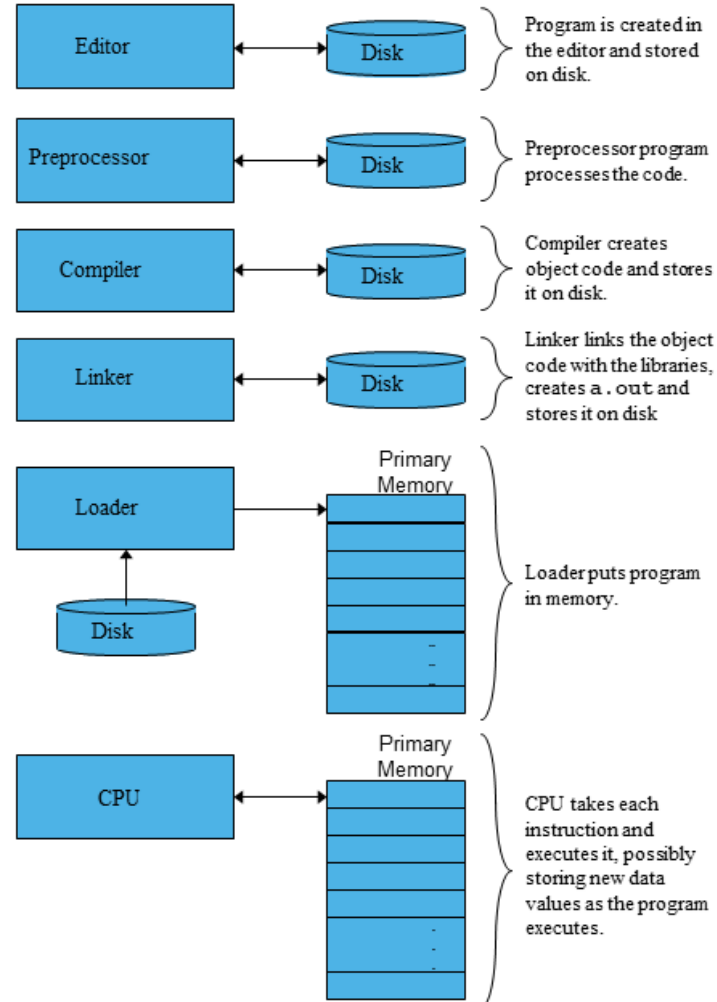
Editor

Disk

Program is created in the editor and stored on disk.

Preprocessor

Disk

Preprocessor program processes the code.

Compiler

Disk

Compiler creates object code and stores it on disk.

Linker

Disk

Linker links the object code with the libraries, creates a.out and stores it on disk

Loader

Disk

Primary Memory

Loader puts program in memory.

CPU

Primary Memory

CPU takes each instruction and executes it, possibly storing new data values as the program executes.